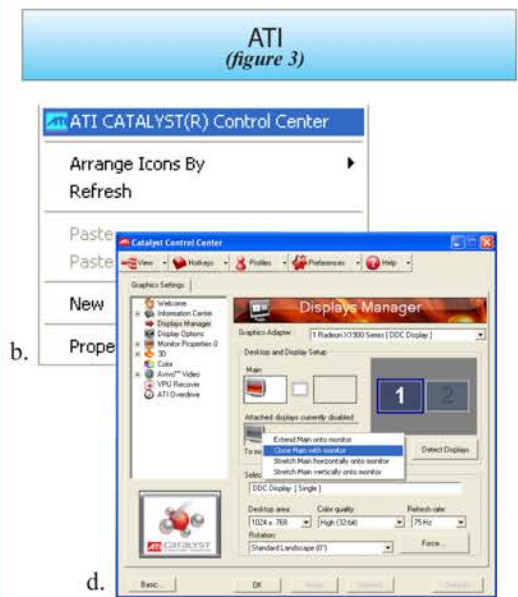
ATI
(figure 3)

ATI CATALYST(R) Control Center

Arrange Icons By
Refresh

Paste
Paste

New

Prope

b.

Catalyst Control Center

View Hotkeys Profiles Preferences Help

Graphics Settings

Welcome
Information Center
Displays Manager
Display Options
Monitor Properties 0
3D
Color
Avivo™ Video
VPU Recover
ATI Overdrive

Displays Manager

Graphics Adapter: 1 Radeon X1900 Series [ DDC Display ]

Desktop and Display Setup

Main

1 2

Attached displays currently disabled

Extend Main onto monitor
Clone Main with monitor
Stretch Main horizontally onto monitor
Stretch Main vertically onto monitor

Detect Displays

DDC Display [ Single ]

Desktop area: 1024 x 768
Color quality: High (32 bit)
Refresh rate: 75 Hz
Rotation: Standard Landscape (0°)
Force...

ATI CATALYST

d.

Basic... OK Apply Discard Defaults